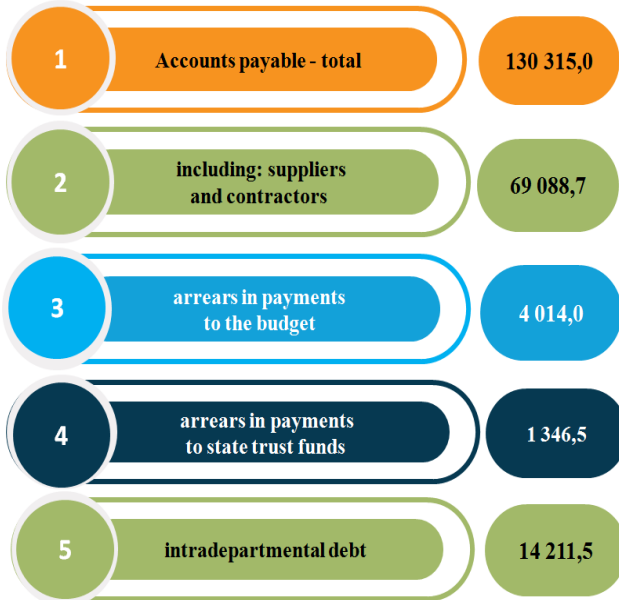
1 Accounts payable - total 130 315,0

2 including: suppliers and contractors 69 088,7

3 arrears in payments to the budget 4 014,0

4 arrears in payments to state trust funds 1 346,5

5 intradepartmental debt 14 211,5